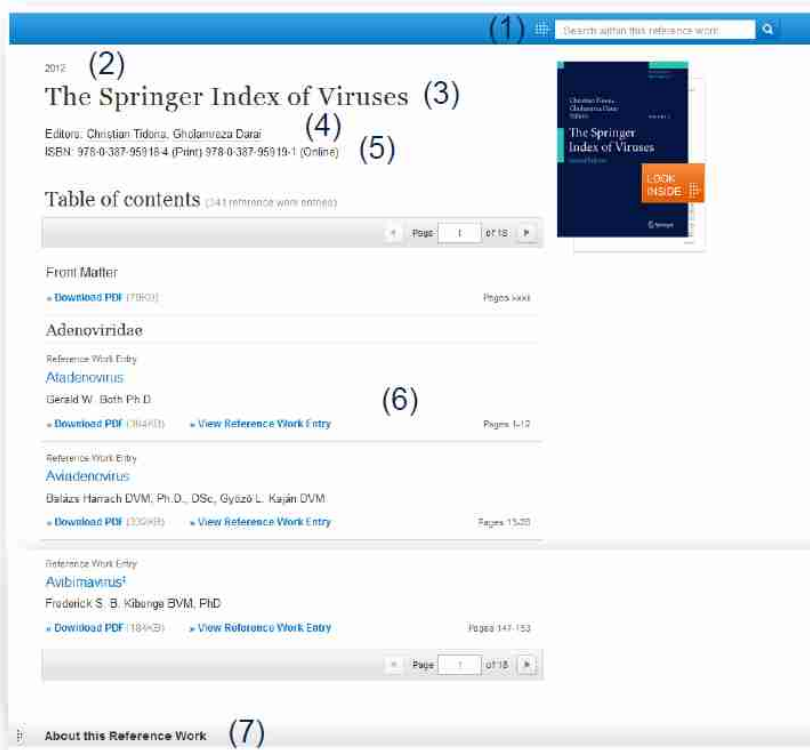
(1) Search within this reference work

2012 (2)

The Springer Index of Viruses (3)

Editors: Christian Tidona, Gholamreza Darai (4)

ISBN: 978-0-387-95918-4 (Print) 978-0-387-95919-1 (Online) (5)

Christian Tidona
Gholamreza Darai
Editors

The Springer Index of Viruses
Second Edition

LOOK INSIDE

Springer

Table of contents (341 reference work entries)

Page 1 of 18

Front Matter

» Download PDF (79KB) Pages i-xxx

Adenoviridae

Reference Work Entry

Atadenovirus

Gerald W. Both Ph.D. (6)

» Download PDF (384KB) » View Reference Work Entry Pages 1-12

Reference Work Entry

Aviadenovirus

Balázs Harrach DVM, Ph.D., DSc, Győző L. Kaján DVM

» Download PDF (330KB) » View Reference Work Entry Pages 13-28

Reference Work Entry

Avibirnavirus‡

Frederick S. B. Kibenge BVM, PhD

» Download PDF (184KB) » View Reference Work Entry Pages 147-153

Page 1 of 18

About this Reference Work (7)